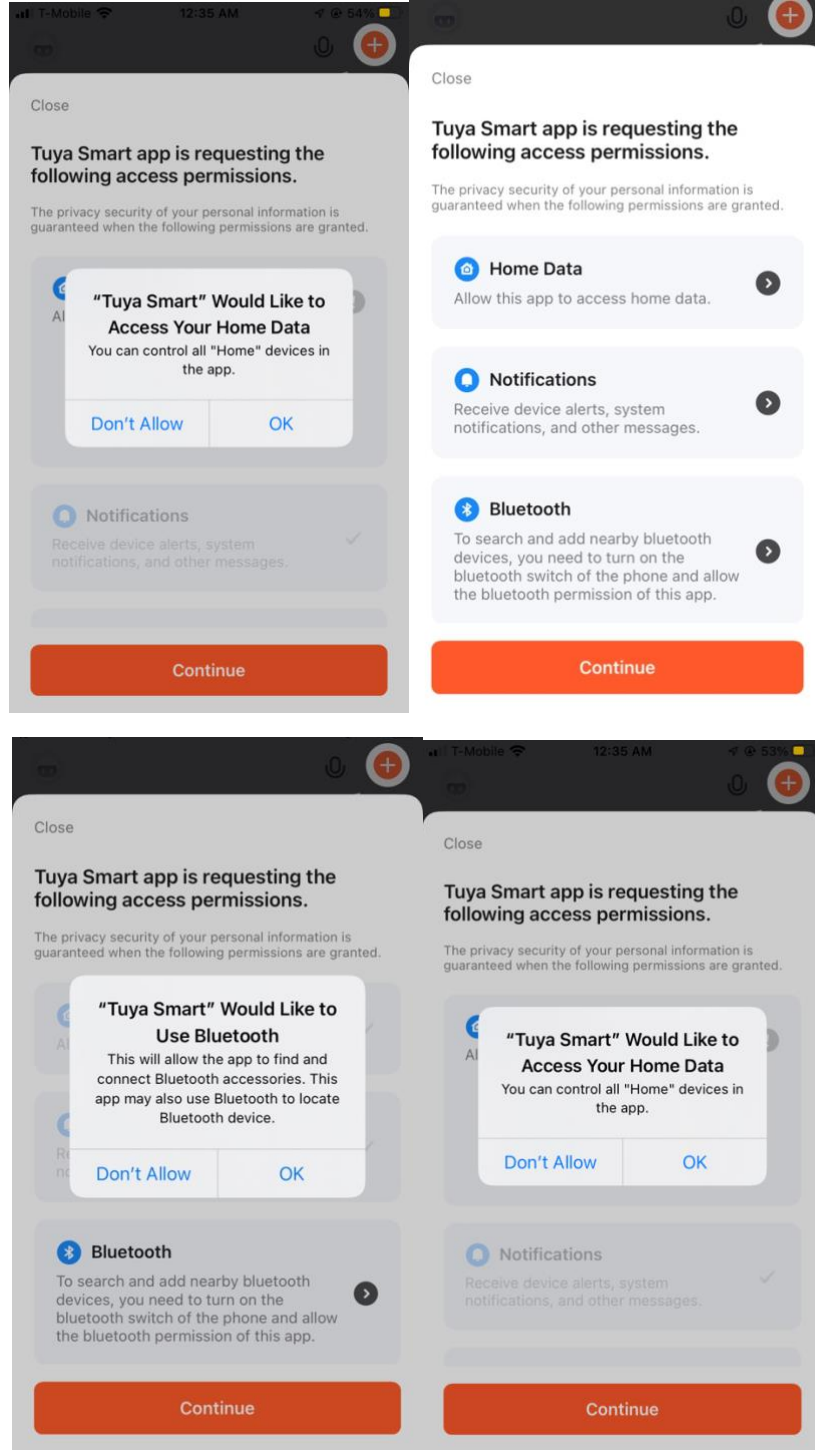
T-Mobile 12:35 AM 54%

Close

Tuya Smart app is requesting the following access permissions.

The privacy security of your personal information is guaranteed when the following permissions are granted.

Al

"Tuya Smart" Would Like to Access Your Home Data
You can control all "Home" devices in the app.

Don't Allow OK

Notifications
Receive device alerts, system notifications, and other messages.

Continue

Close

Tuya Smart app is requesting the following access permissions.

The privacy security of your personal information is guaranteed when the following permissions are granted.

Home Data
Allow this app to access home data.

Notifications
Receive device alerts, system notifications, and other messages.

Bluetooth
To search and add nearby bluetooth devices, you need to turn on the bluetooth switch of the phone and allow the bluetooth permission of this app.

Continue

Close

Tuya Smart app is requesting the following access permissions.

The privacy security of your personal information is guaranteed when the following permissions are granted.

Al

"Tuya Smart" Would Like to Use Bluetooth
This will allow the app to find and connect Bluetooth accessories. This app may also use Bluetooth to locate Bluetooth device.

Don't Allow OK

Re
nc

Bluetooth
To search and add nearby bluetooth devices, you need to turn on the bluetooth switch of the phone and allow the bluetooth permission of this app.

Continue

T-Mobile 12:35 AM 53%

Close

Tuya Smart app is requesting the following access permissions.

The privacy security of your personal information is guaranteed when the following permissions are granted.

Al

"Tuya Smart" Would Like to Access Your Home Data
You can control all "Home" devices in the app.

Don't Allow OK

Notifications
Receive device alerts, system notifications, and other messages.

Continue